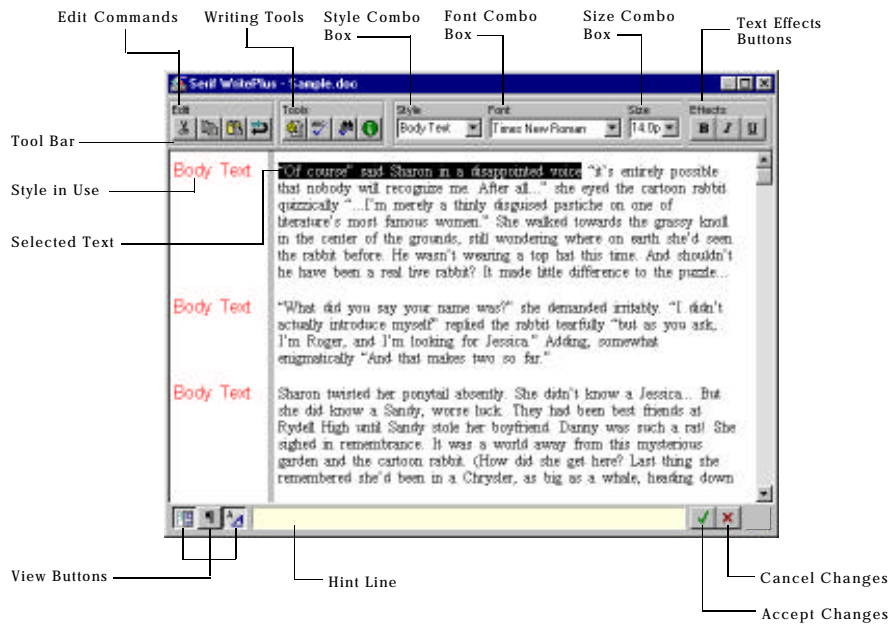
Edit Commands

Writing Tools

Style Combo Box

Font Combo Box

Size Combo Box

Text Effects Buttons

Serif WritePlus - Sample.doc

Edit

Tools

Style

Font

Size

Effects

Body Text

Times New Roman

14.0p

B I U

Tool Bar

Style in Use

Selected Text

Body Text

"Of course" said Sharon in a disappointed voice "it's entirely possible that nobody will recognize me. After all..." she eyed the cartoon rabbit quizzically "...I'm merely a thinly disguised pastiche on one of literature's most famous women." She walked towards the grassy knoll in the center of the grounds, still wondering where on earth she'd seen the rabbit before. He wasn't wearing a top hat this time. And shouldn't he have been a real live rabbit? It made little difference to the puzzle...

Body Text

"What did you say your name was?" she demanded irritably. "I didn't actually introduce myself" replied the rabbit tearfully "but as you ask, I'm Roger, and I'm looking for Jessica." Adding, somewhat enigmatically "And that makes two so far."

Body Text

Sharon twisted her ponytail absently. She didn't know a Jessica... But she did know a Sandy, worse luck. They had been best friends at Rydell High until Sandy stole her boyfriend. Danny was such a rat! She sighed in remembrance. It was a world away from this mysterious garden and the cartoon rabbit. (How did she get here? Last thing she remembered she'd been in a Chrysler, as big as a whale, heading down

View Buttons

Hint Line

Cancel Changes

Accept Changes